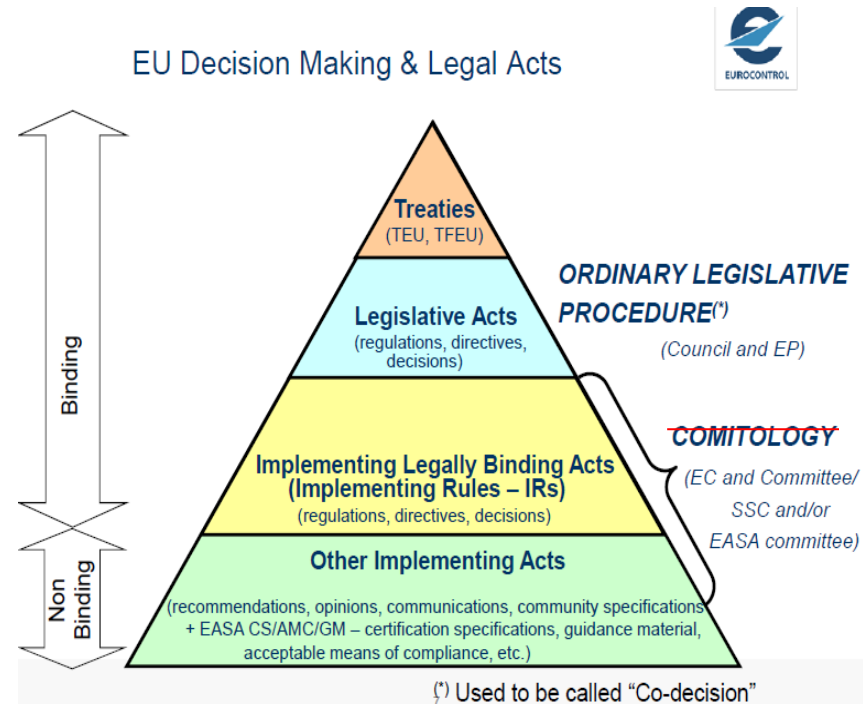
EU Decision Making & Legal Acts

EUROCONTROL

Binding

Non Binding

Treaties
(TEU, TFEU)

Legislative Acts
(regulations, directives, decisions)

Implementing Legally Binding Acts (Implementing Rules – IRs)
(regulations, directives, decisions)

Other Implementing Acts
(recommendations, opinions, communications, community specifications + EASA CS/AMC/GM – certification specifications, guidance material, acceptable means of compliance, etc.)

ORDINARY LEGISLATIVE PROCEDURE(*)
(Council and EP)

COMITOLOGY
(EC and Committee/ SSC and/or EASA committee)

(*) Used to be called "Co-decision"